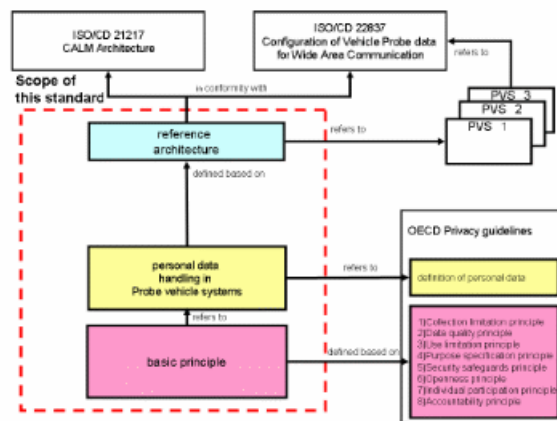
ISO/CD 21217
CALM Architecture

ISO/CD 22837
Configuration of Vehicle Probe data for Wide Area Communication

refers to

Scope of this standard

in conformity with

PVS 3
PVS 2
PVS 1

reference architecture

refers to

defined based on

OECD Privacy guidelines

personal data handling in Probe vehicle systems

refers to

definition of personal data

refers to

basic principle

defined based on

1)Collection limitation principle
2)Data quality principle
3)Use limitation principle
4)Purpose specification principle
5)Security safeguards principle
6)Openness principle
7)Individual participation principle
8)Accountability principle